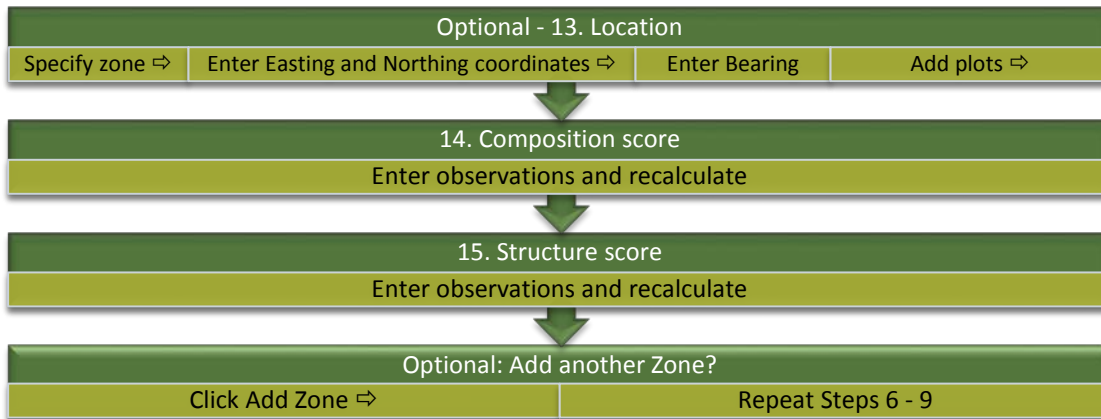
Optional - 13. Location

Specify zone ⇨ | Enter Easting and Northing coordinates ⇨ | Enter Bearing | Add plots ⇨

14. Composition score

Enter observations and recalculate

15. Structure score

Enter observations and recalculate

Optional: Add another Zone?

Click Add Zone ⇨ | Repeat Steps 6 - 9